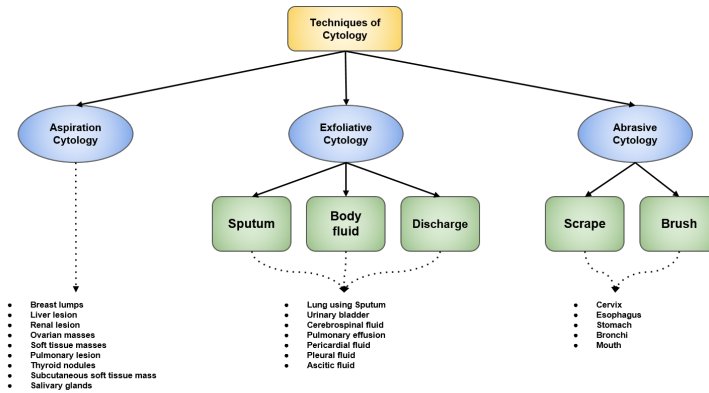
Techniques of Cytology

Aspiration Cytology

Exfoliative Cytology

Abrasive Cytology

Sputum

Body fluid

Discharge

Scrape

Brush

- Breast lumps
- Liver lesion
- Renal lesion
- Ovarian masses
- Soft tissue masses
- Pulmonary lesion
- Thyroid nodules
- Subcutaneous soft tissue mass
- Salivary glands

- Lung using Sputum
- Urinary bladder
- Cerebrospinal fluid
- Pulmonary effusion
- Pericardial fluid
- Pleural fluid
- Ascitic fluid

- Cervix
- Esophagus
- Stomach
- Bronchi
- Mouth